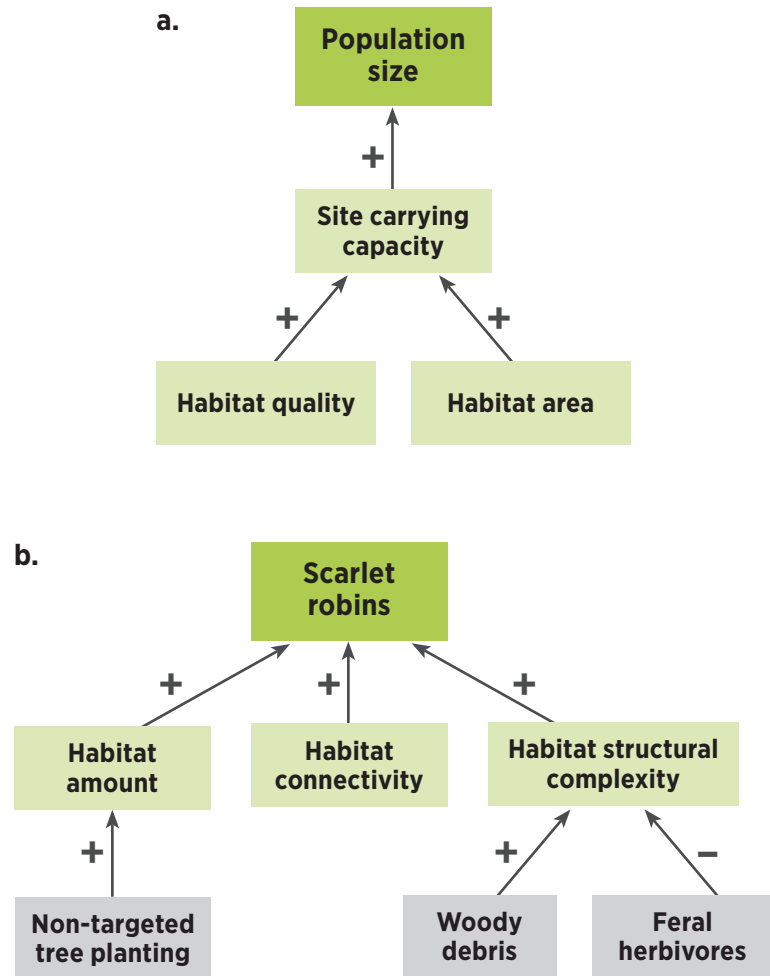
a.

Population size

+

Site carrying capacity

+

+

Habitat quality

Habitat area

b.

Scarlet robins

+

+

+

Habitat amount

Habitat connectivity

Habitat structural complexity

+

+

−

Non-targeted tree planting

Woody debris

Feral herbivores